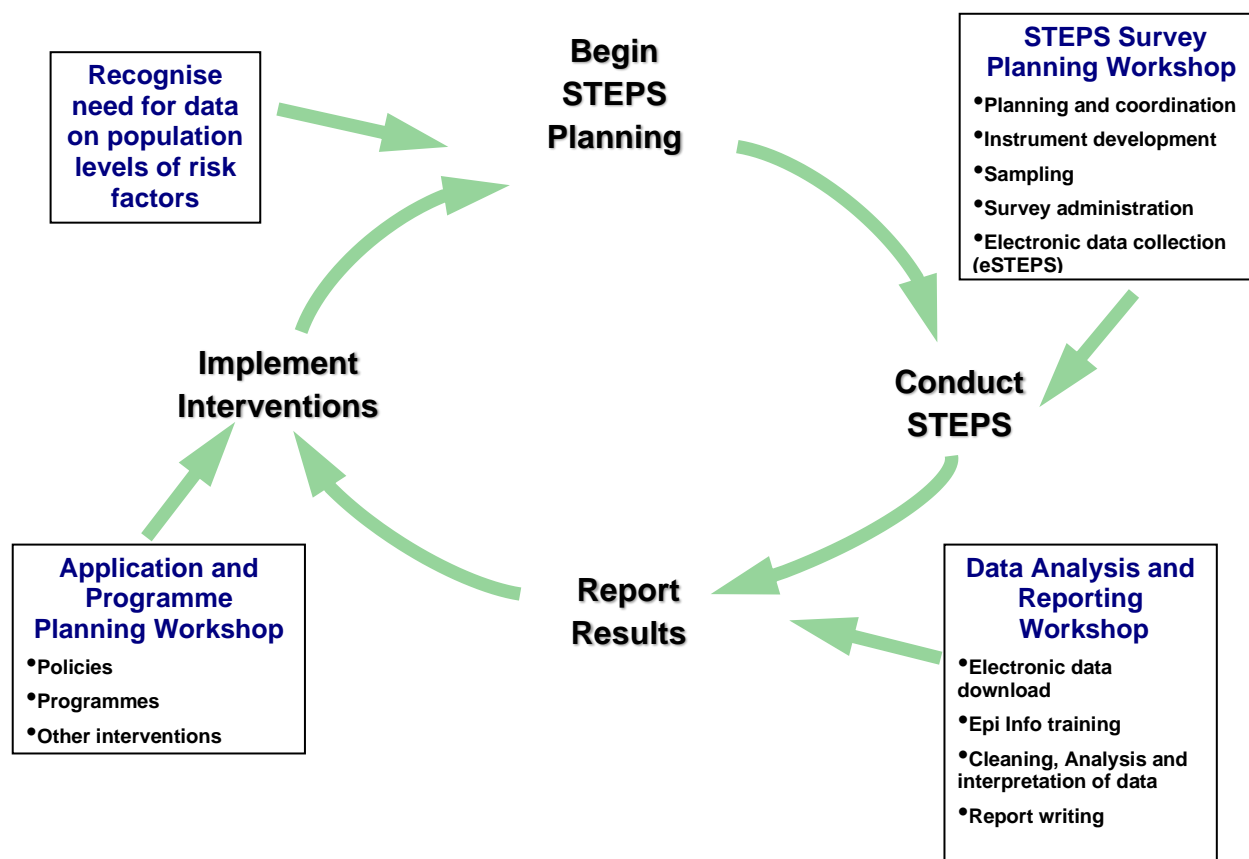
Recognise need for data on population levels of risk factors

Begin STEPS Planning

STEPS Survey Planning Workshop
•Planning and coordination
•Instrument development
•Sampling
•Survey administration
•Electronic data collection (eSTEPS)

Implement Interventions

Conduct STEPS

Application and Programme Planning Workshop
•Policies
•Programmes
•Other interventions

Report Results

Data Analysis and Reporting Workshop
•Electronic data download
•Epi Info training
•Cleaning, Analysis and interpretation of data
•Report writing